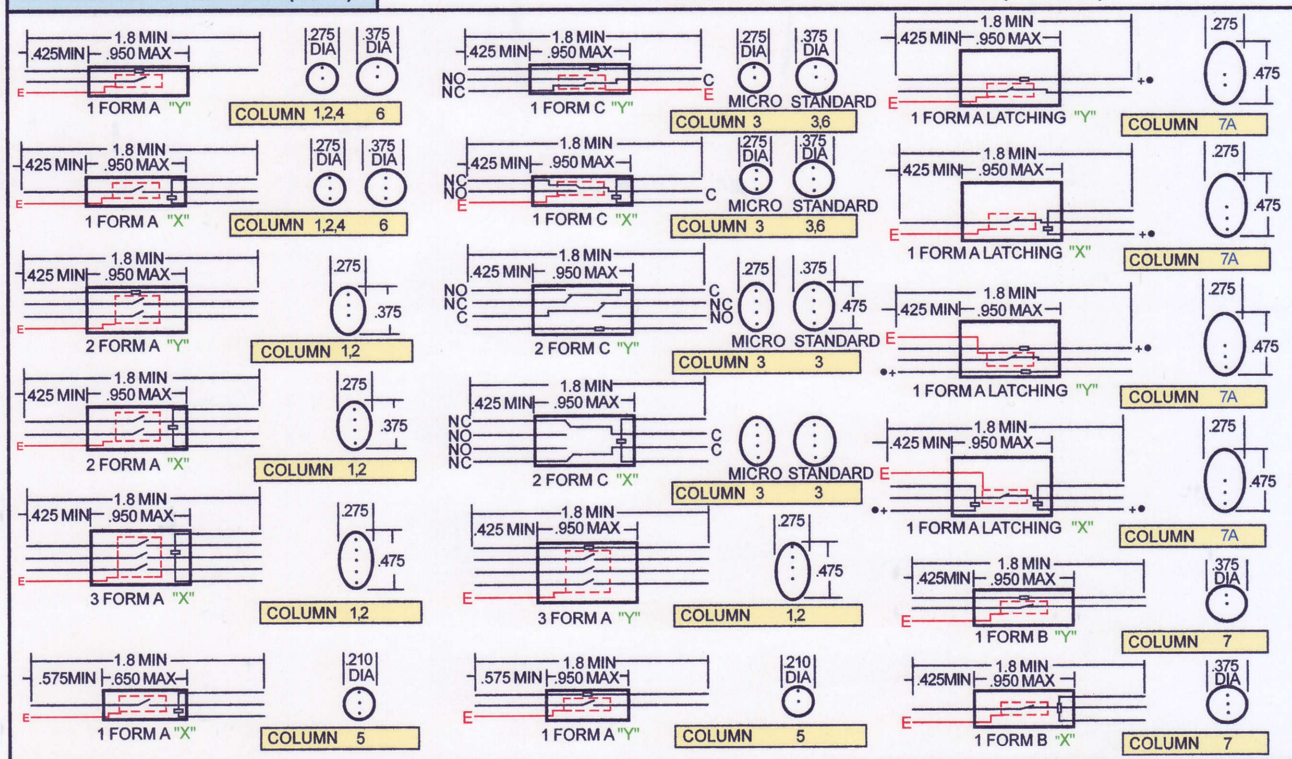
1.8 MIN
.425MIN .950 MAX
.275 DIA
.375 DIA
E
1 FORM A "Y"
COLUMN 1,2,4 6

1.8 MIN
.425 MIN .950 MAX
.275 DIA
.375 DIA
E
1 FORM A "X"
COLUMN 1,2,4 6

1.8 MIN
.425 MIN .950 MAX
.275
.375
E
2 FORM A "Y"
COLUMN 1,2

1.8 MIN
.425 MIN .950 MAX
.275
.375
E
2 FORM A "X"
COLUMN 1,2

1.8 MIN
.425 MIN .950 MAX
.275
.475
E
3 FORM A "X"
COLUMN 1,2

1.8 MIN
.575MIN .650 MAX
.210 DIA
E
1 FORM A "X"
COLUMN 5

1.8 MIN
.425 MIN .950 MAX
.275 DIA
.375 DIA
NO
NC
C
E
1 FORM C "Y"
MICRO STANDARD
COLUMN 3 3,6

1.8 MIN
.425 MIN .950 MAX
.275 DIA
.375 DIA
NC
NO
E
C
1 FORM C "X"
MICRO STANDARD
COLUMN 3 3,6

1.8 MIN
.425 MIN .950 MAX
.275
.375
NO
NC
C
C
NC
NO
.475
2 FORM C "Y"
MICRO STANDARD
COLUMN 3 3

1.8 MIN
.425 MIN .950 MAX
NC
NO
NO
NC
C
C
2 FORM C "X"
MICRO STANDARD
COLUMN 3 3

1.8 MIN
.425 MIN .950 MAX
.275
.475
E
3 FORM A "Y"
COLUMN 1,2

1.8 MIN
.575 MIN .950 MAX
.210 DIA
E
1 FORM A "Y"
COLUMN 5

1.8 MIN
.425 MIN .950 MAX
.275
.475
+•
E
1 FORM A LATCHING "Y"
COLUMN 7A

1.8 MIN
.425 MIN .950 MAX
.275
.475
+•
E
1 FORM A LATCHING "X"
COLUMN 7A

1.8 MIN
.425 MIN .950 MAX
.275
.475
E
+•
•+
1 FORM A LATCHING "Y"
COLUMN 7A

1.8 MIN
.425 MIN .950 MAX
.275
.475
E
•+
+•
1 FORM A LATCHING "X"
COLUMN 7A

1.8 MIN
.425MIN .950 MAX
.375 DIA
E
1 FORM B "Y"
COLUMN 7

1.8 MIN
.425MIN .950 MAX
.375 DIA
E
1 FORM B "X"
COLUMN 7